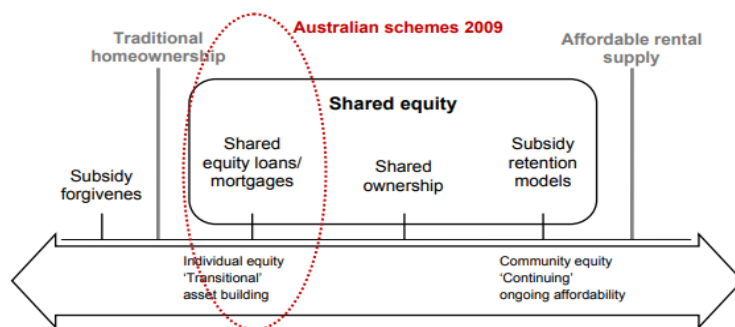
Australian schemes 2009

Traditional homeownership

Affordable rental supply

Shared equity

Shared equity loans/ mortgages

Shared ownership

Subsidy retention models

Subsidy forgivenes

Individual equity
'Transitional'
asset building

Community equity
'Continuing'
ongoing affordability